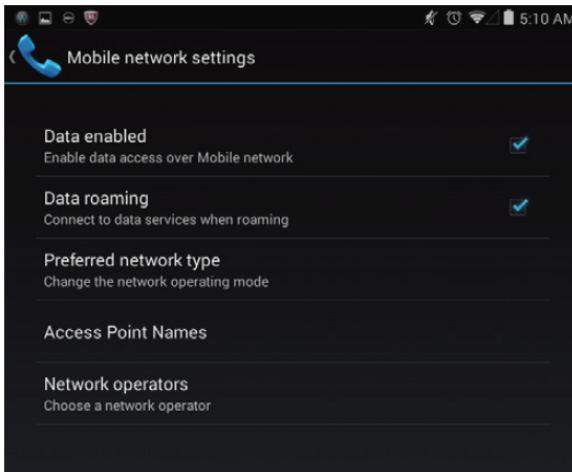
5:10 AM

Mobile network settings

Data enabled
Enable data access over Mobile network

Data roaming
Connect to data services when roaming

Preferred network type
Change the network operating mode

Access Point Names

Network operators
Choose a network operator